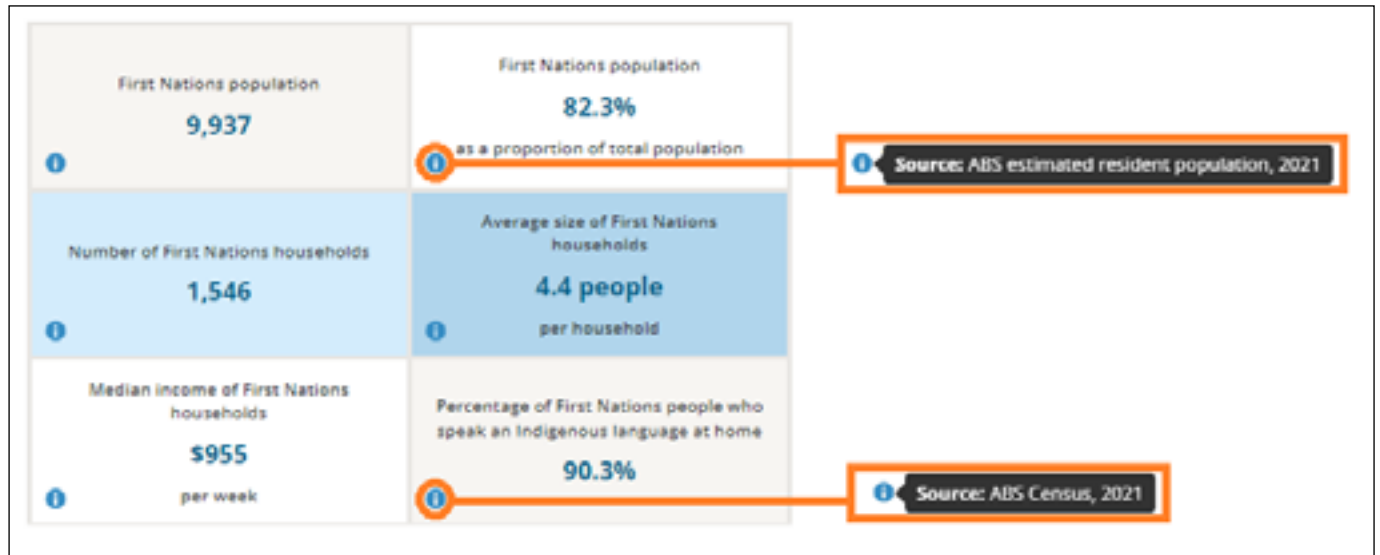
First Nations population
9,937

First Nations population
82.3%
as a proportion of total population

Source: ABS estimated resident population, 2021

Number of First Nations households
1,546

Average size of First Nations households
4.4 people
per household

Median income of First Nations households
$955
per week

Percentage of First Nations people who speak an Indigenous language at home
90.3%

Source: ABS Census, 2021